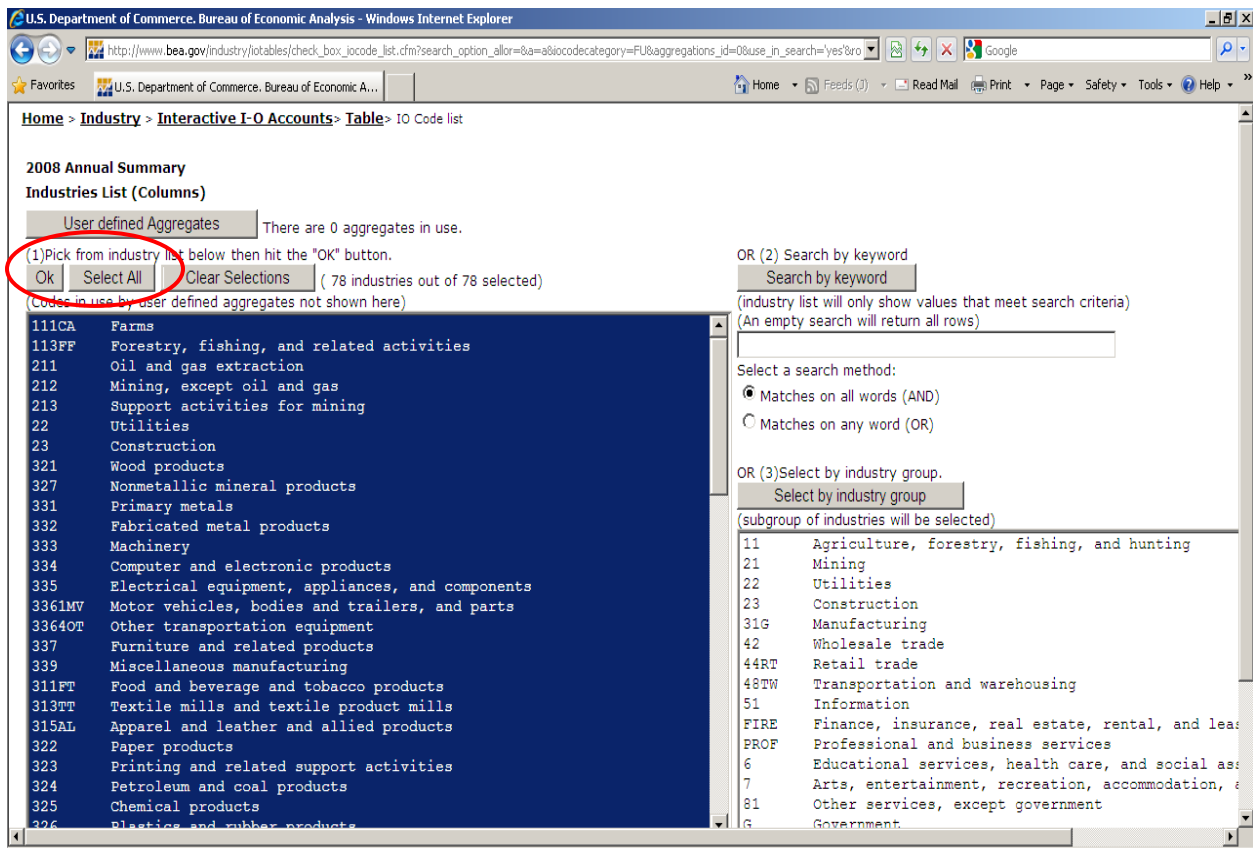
U.S. Department of Commerce. Bureau of Economic Analysis - Windows Internet Explorer

http://www.bea.gov/industry/iotables/check_box_iocode_list.cfm?search_option_allor=&a=a&iocodecategory=FU&aggregations_id=0&use_in_search='yes'&ro

Google

Favorites | U.S. Department of Commerce. Bureau of Economic A...

Home | Feeds (J) | Read Mail | Print | Page | Safety | Tools | Help

Home > Industry > Interactive I-O Accounts> Table> IO Code list

2008 Annual Summary
Industries List (Columns)

User defined Aggregates There are 0 aggregates in use.

(1)Pick from industry list below then hit the "OK" button.
Ok | Select All | Clear Selections ( 78 industries out of 78 selected)
(Codes in use by user defined aggregates not shown here)

111CA Farms
113FF Forestry, fishing, and related activities
211 Oil and gas extraction
212 Mining, except oil and gas
213 Support activities for mining
22 Utilities
23 Construction
321 Wood products
327 Nonmetallic mineral products
331 Primary metals
332 Fabricated metal products
333 Machinery
334 Computer and electronic products
335 Electrical equipment, appliances, and components
3361MV Motor vehicles, bodies and trailers, and parts
3364OT Other transportation equipment
337 Furniture and related products
339 Miscellaneous manufacturing
311FT Food and beverage and tobacco products
313TT Textile mills and textile product mills
315AL Apparel and leather and allied products
322 Paper products
323 Printing and related support activities
324 Petroleum and coal products
325 Chemical products
326 Plastics and rubber products

OR (2) Search by keyword
Search by keyword
(industry list will only show values that meet search criteria)
(An empty search will return all rows)

Select a search method:
Matches on all words (AND)
Matches on any word (OR)

OR (3)Select by industry group.
Select by industry group
(subgroup of industries will be selected)

11 Agriculture, forestry, fishing, and hunting
21 Mining
22 Utilities
23 Construction
31G Manufacturing
42 Wholesale trade
44RT Retail trade
48TW Transportation and warehousing
51 Information
FIRE Finance, insurance, real estate, rental, and leas
PROF Professional and business services
6 Educational services, health care, and social ass
7 Arts, entertainment, recreation, accommodation, a
81 Other services, except government
G Government